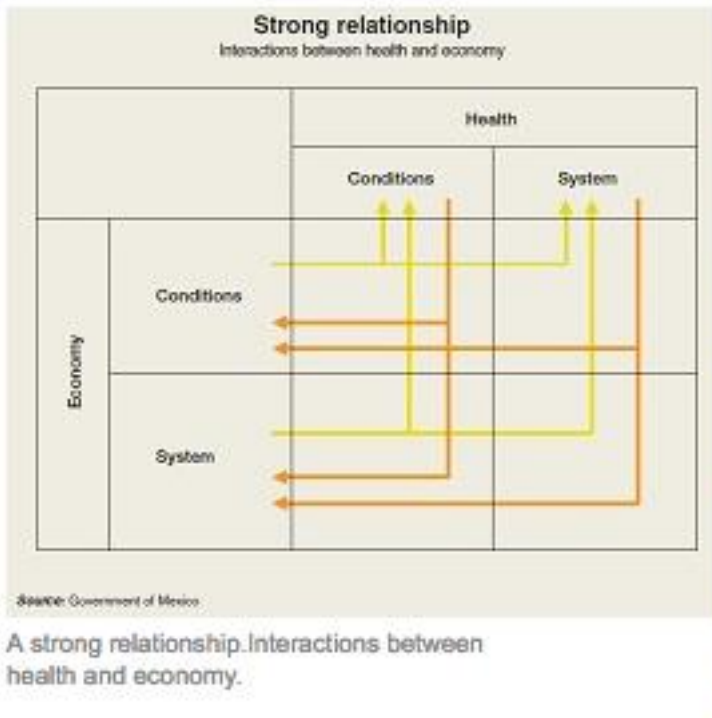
Strong relationship
Interactions between health and economy

Health

Conditions

System

Economy

Conditions

System

Source: Government of Mexico

A strong relationship.Interactions between health and economy.